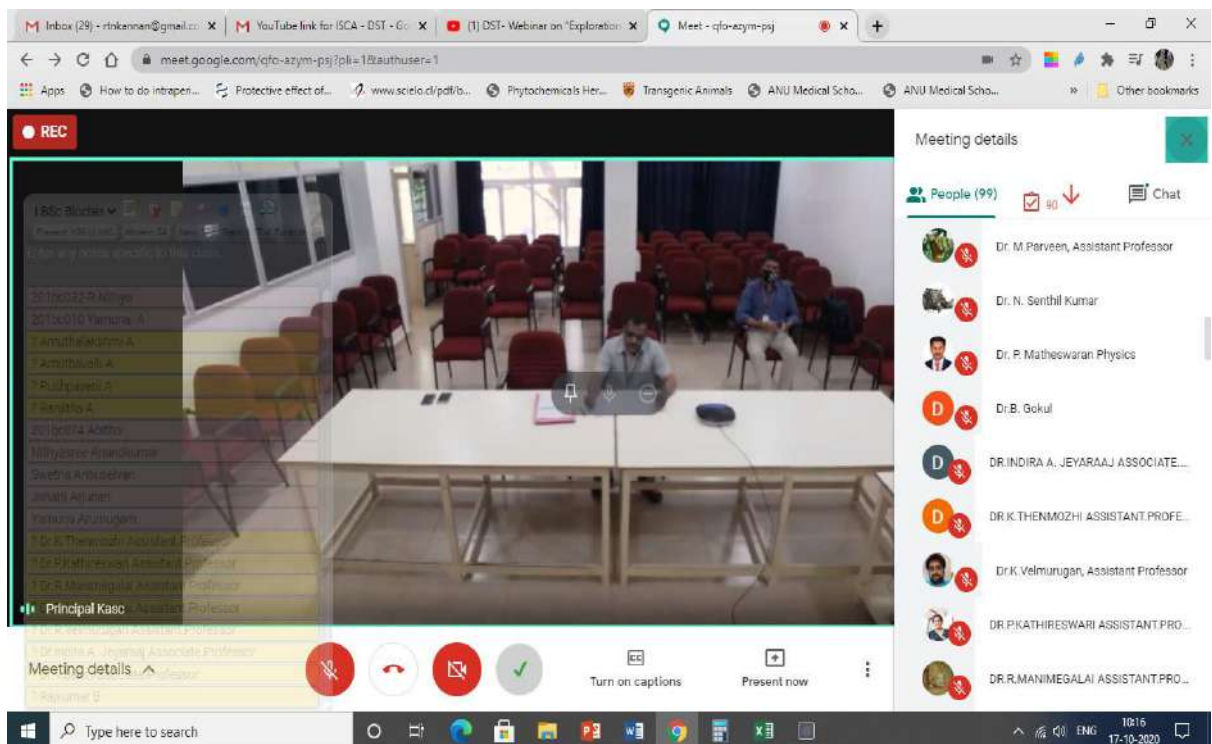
Inbox (29) - rtnkannan@gmail.co ×
YouTube link for ISCA - DST - Go ×
(1) DST- Webinar on "Exploration ×
Meet - qfo-azym-psj ×
+

meet.google.com/qfo-azym-psj?pli=1&authuser=1

Apps
How to do intraperi...
Protective effect of...
www.scielo.cl/pdf/b...
Phytochemicals Her...
Transgenic Animals
ANU Medical Scho...
ANU Medical Scho...
»
Other bookmarks

REC

I BSc Biochem
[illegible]
2010c032 R.Nithya
2010c010 Yamuna A
? Amuthalakshmi A
? Amuthavalli A
? Pushpavalli A
? Ranjitha A
2010c074 Abitha
Nithyasree Anandkumar
Swetha Anbuselvan
Janani Arjunan
Yamuna Arumugam
? Dr.K.Thenmozhi Assistant Professor
? Dr.P.Kathireswari Associate Professor
? Dr.R.Manimegalai Assistant Professor
Principal Kasc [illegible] Assistant Professor
? Dr.K.Velmurugan Assistant Professor
? Dr.Indira A. Jeyaraaj Associate Professor
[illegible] Professor
? Rajkumar B

Meeting details ^

Turn on captions
Present now

Meeting details
People (99)
90
Chat

Dr. M.Parveen, Assistant Professor
Dr. N. Senthil Kumar
Dr. P. Matheswaran Physics
Dr.B. Gokul
DR.INDIRA A. JEYARAAJ ASSOCIATE...
DR.K.THENMOZHI ASSISTANT.PROFE...
Dr.K.Velmurugan, Assistant Professor
DR.P.KATHIRESWARI ASSISTANT.PRO...
DR.R.MANIMEGALAI ASSISTANT.PRO...

Type here to search
ENG
10:16
17-10-2020